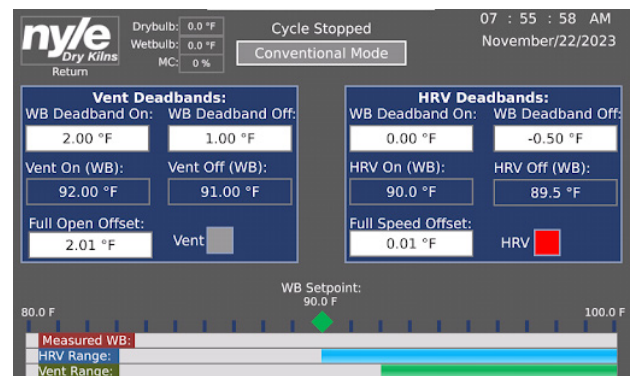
nyle Dry Kilns
Return

Drybulb: 0.0 °F
Wetbulb: 0.0 °F
MC: 0 %

Cycle Stopped
Conventional Mode

07 : 55 : 58 AM
November/22/2023

Vent Deadbands:
WB Deadband On: 2.00 °F
WB Deadband Off: 1.00 °F
Vent On (WB): 92.00 °F
Vent Off (WB): 91.00 °F
Full Open Offset: 2.01 °F
Vent

HRV Deadbands:
WB Deadband On: 0.00 °F
WB Deadband Off: -0.50 °F
HRV On (WB): 90.0 °F
HRV Off (WB): 89.5 °F
Full Speed Offset: 0.01 °F
HRV

WB Setpoint:
90.0 F
80.0 F
100.0 F
Measured WB:
HRV Range:
Vent Range: